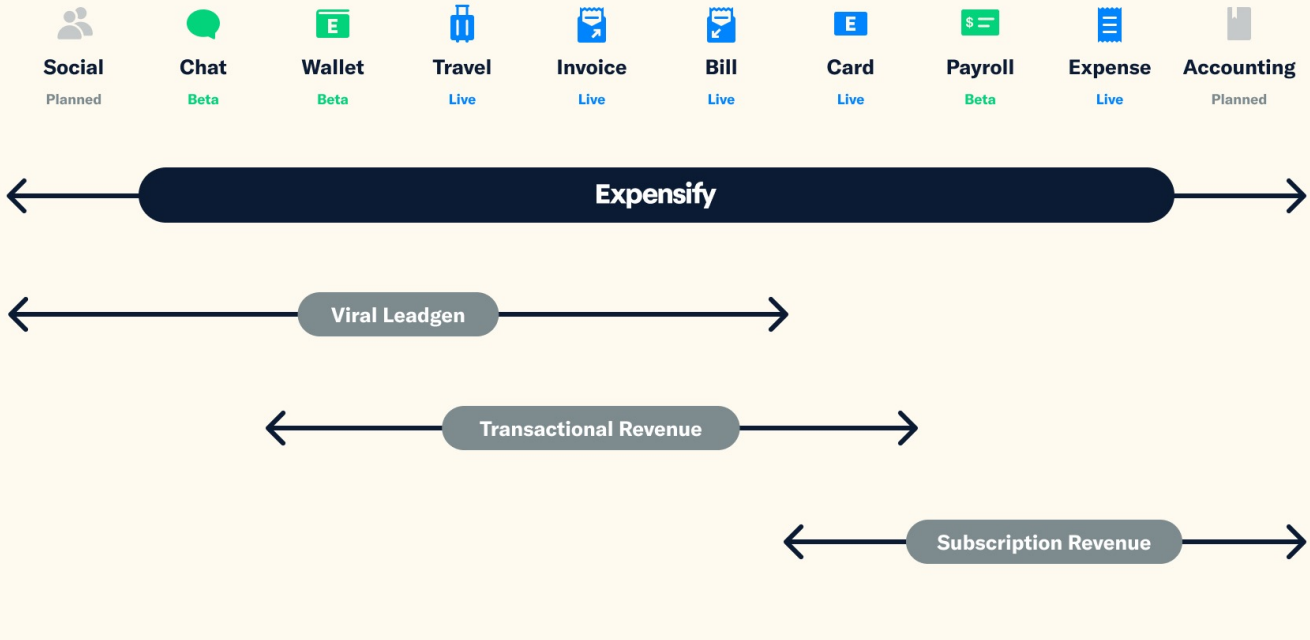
Social
Planned

Chat
Beta

E
Wallet
Beta

Travel
Live

Invoice
Live

Bill
Live

E
Card
Live

$
Payroll
Beta

Expense
Live

Accounting
Planned

Expensify

Viral Leadgen

Transactional Revenue

Subscription Revenue